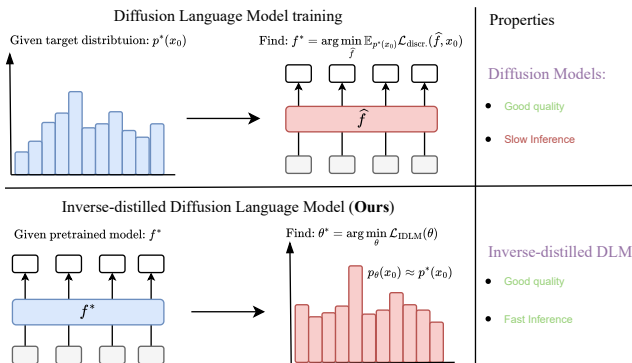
Diffusion Language Model training

Given target distribtuion: $p^*(x_0)$

Find: $f^* = \arg\min_{\hat{f}} \mathbb{E}_{p^*(x_0)} \mathcal{L}_{\text{discr.}}(\hat{f}, x_0)$

$\hat{f}$

Properties

Diffusion Models:

Good quality

Slow Inference

Inverse-distilled Diffusion Language Model (**Ours**)

Given pretrained model: $f^*$

$f^*$

Find: $\theta^* = \arg\min_{\theta} \mathcal{L}_{\text{IDLM}}(\theta)$

$p_\theta(x_0) \approx p^*(x_0)$

Inverse-distilled DLM

Good quality

Fast Inference